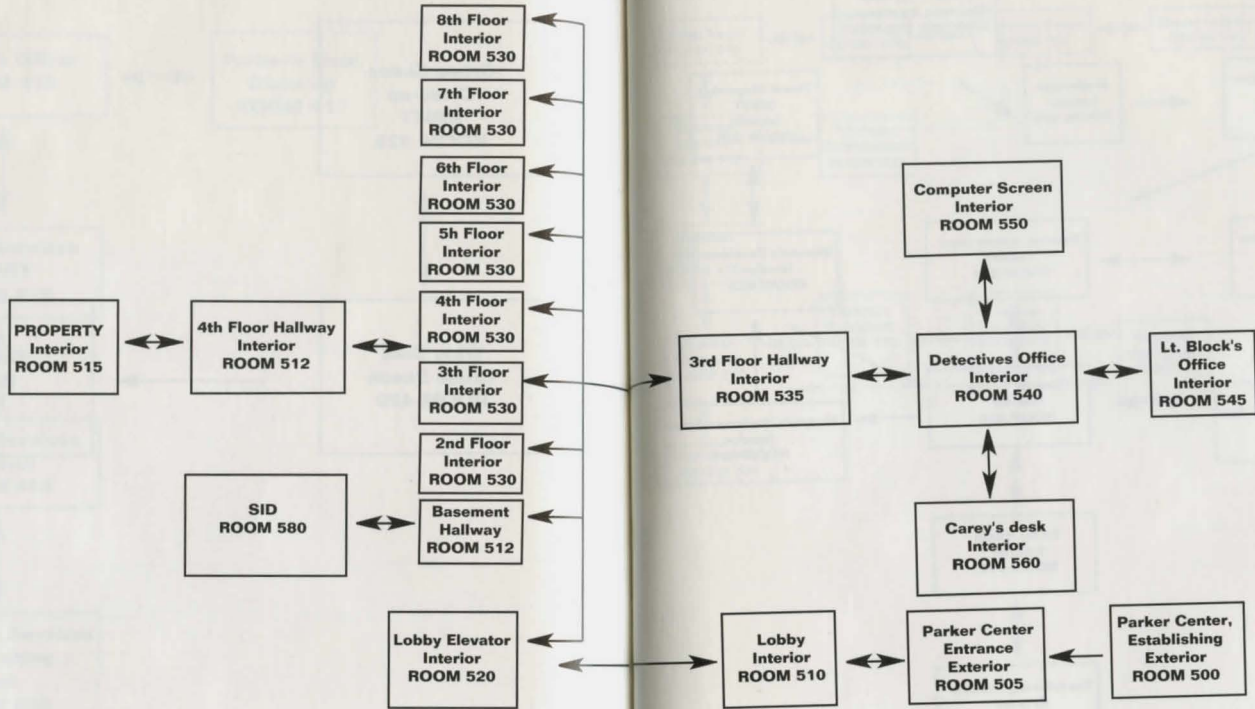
8th Floor Interior ROOM 530

7th Floor Interior ROOM 530

6th Floor Interior ROOM 530

5h Floor Interior ROOM 530

4th Floor Interior ROOM 530

3th Floor Interior ROOM 530

2nd Floor Interior ROOM 530

Basement Hallway ROOM 512

PROPERTY Interior ROOM 515

4th Floor Hallway Interior ROOM 512

SID ROOM 580

Lobby Elevator Interior ROOM 520

Computer Screen Interior ROOM 550

3rd Floor Hallway Interior ROOM 535

Detectives Office Interior ROOM 540

Lt. Block's Office Interior ROOM 545

Carey's desk Interior ROOM 560

Lobby Interior ROOM 510

Parker Center Entrance Exterior ROOM 505

Parker Center, Establishing Exterior ROOM 500